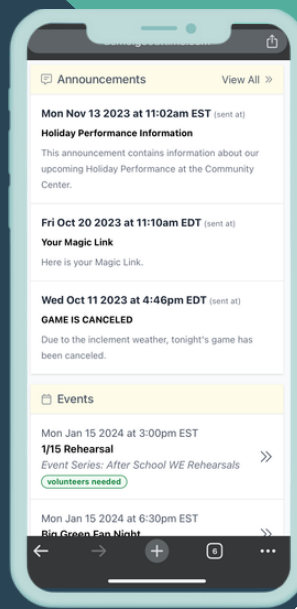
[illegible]

Announcements
View All »

Mon Nov 13 2023 at 11:02am EST (sent at)
Holiday Performance Information
This announcement contains information about our upcoming Holiday Performance at the Community Center.

Fri Oct 20 2023 at 11:10am EDT (sent at)
Your Magic Link
Here is your Magic Link.

Wed Oct 11 2023 at 4:46pm EDT (sent at)
GAME IS CANCELED
Due to the inclement weather, tonight's game has been canceled.

Events

Mon Jan 15 2024 at 3:00pm EST
1/15 Rehearsal
Event Series: After School WE Rehearsals
volunteers needed

Mon Jan 15 2024 at 6:30pm EST
Big Green Fan Night

6